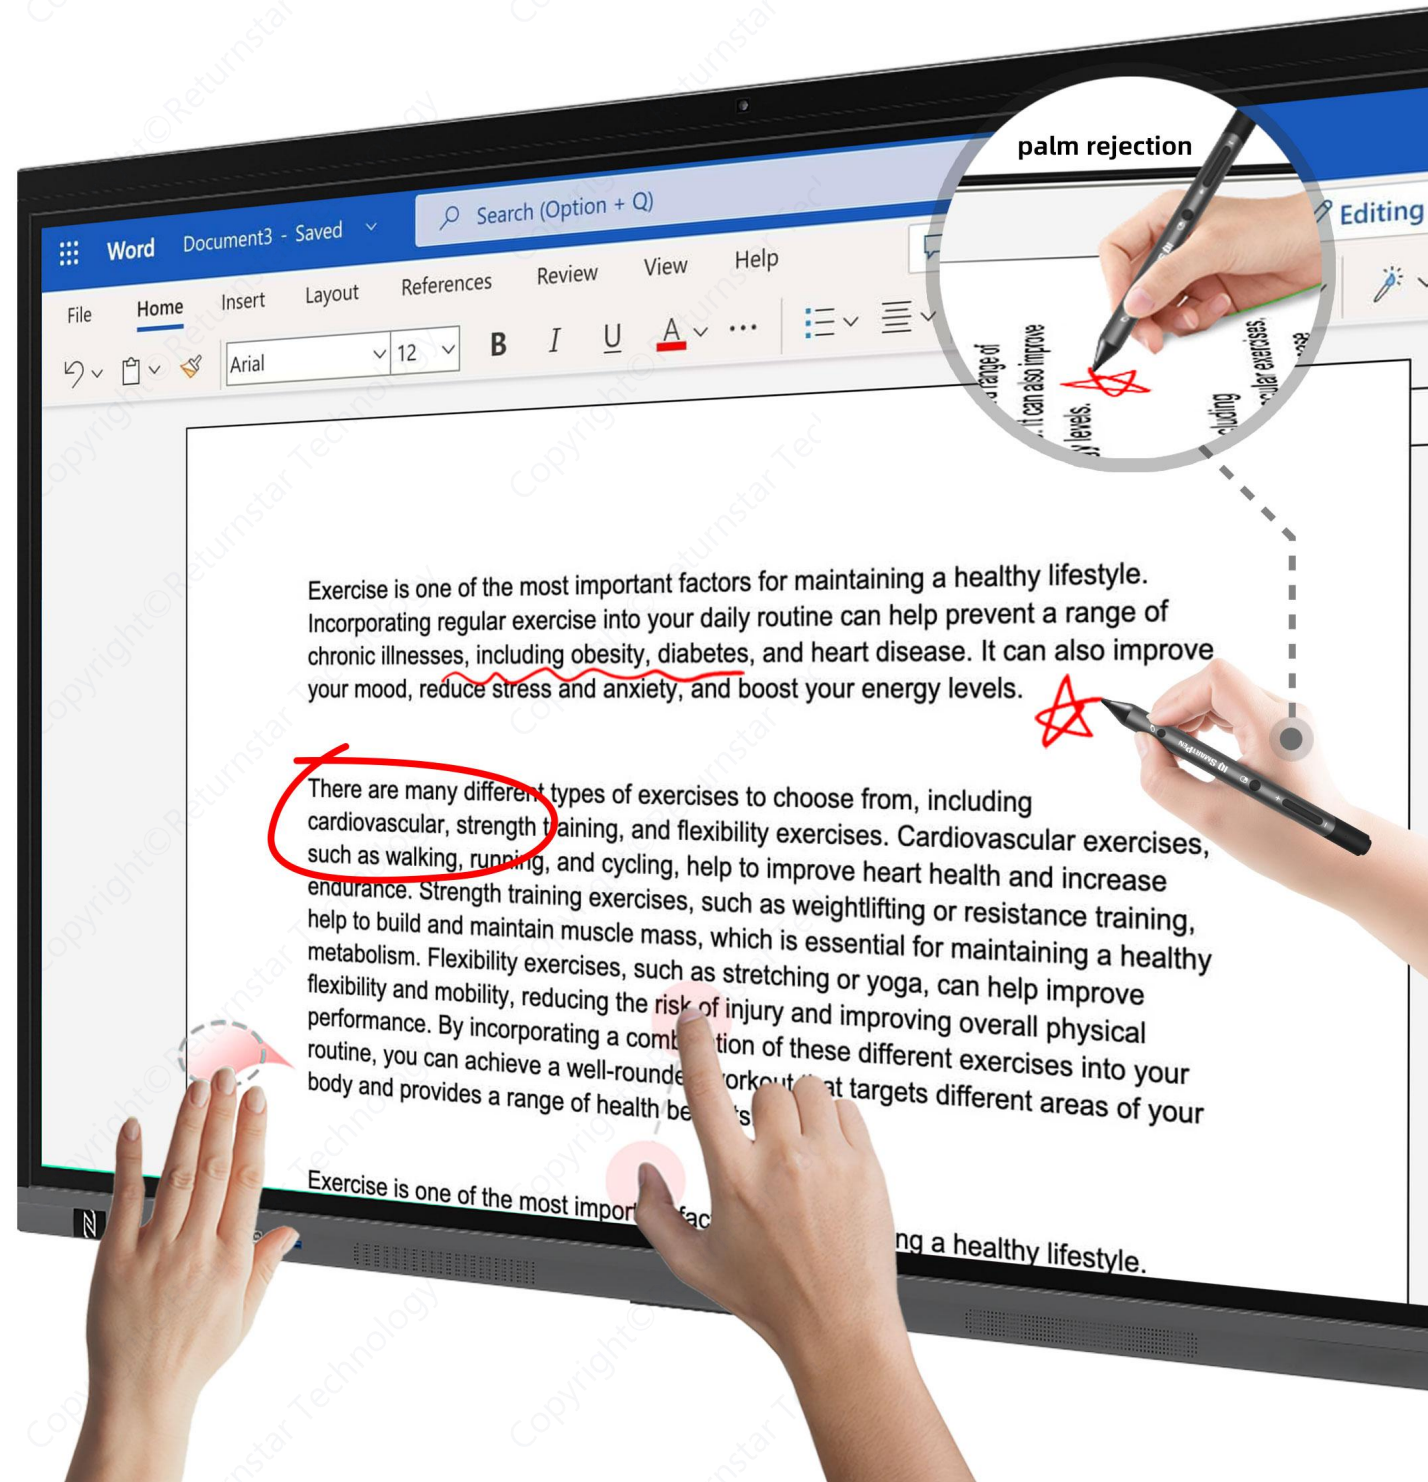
palm rejection

Word Document3 - Saved

Search (Option + Q)

Editing

File Home Insert Layout References Review View Help

Arial 12

B I U A ...

range of It can also improve levels. including cular exercises,

Exercise is one of the most important factors for maintaining a healthy lifestyle. Incorporating regular exercise into your daily routine can help prevent a range of chronic illnesses, including obesity, diabetes, and heart disease. It can also improve your mood, reduce stress and anxiety, and boost your energy levels.

There are many different types of exercises to choose from, including cardiovascular, strength training, and flexibility exercises. Cardiovascular exercises, such as walking, running, and cycling, help to improve heart health and increase endurance. Strength training exercises, such as weightlifting or resistance training, help to build and maintain muscle mass, which is essential for maintaining a healthy metabolism. Flexibility exercises, such as stretching or yoga, can help improve flexibility and mobility, reducing the risk of injury and improving overall physical performance. By incorporating a comb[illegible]tion of these different exercises into your routine, you can achieve a well-rounde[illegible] workout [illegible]at targets different areas of your body and provides a range of health be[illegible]s

Exercise is one of the most impor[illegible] fac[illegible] ng a healthy lifestyle.